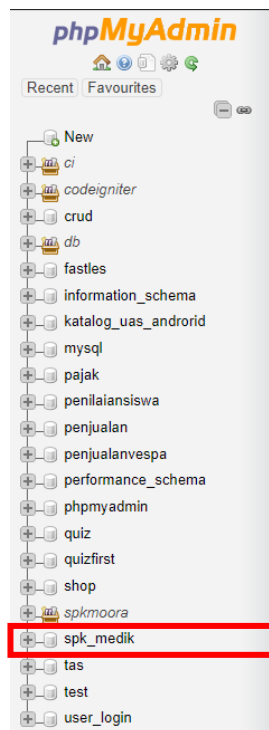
phpMyAdmin

Recent Favourites

New
ci
codeigniter
crud
db
fastles
information_schema
katalog_uas_androrid
mysql
pajak
penilaiansiswa
penjualan
penjualanvespa
performance_schema
phpmyadmin
quiz
quizfirst
shop
spkmoora
spk_medik
tas
test
user_login